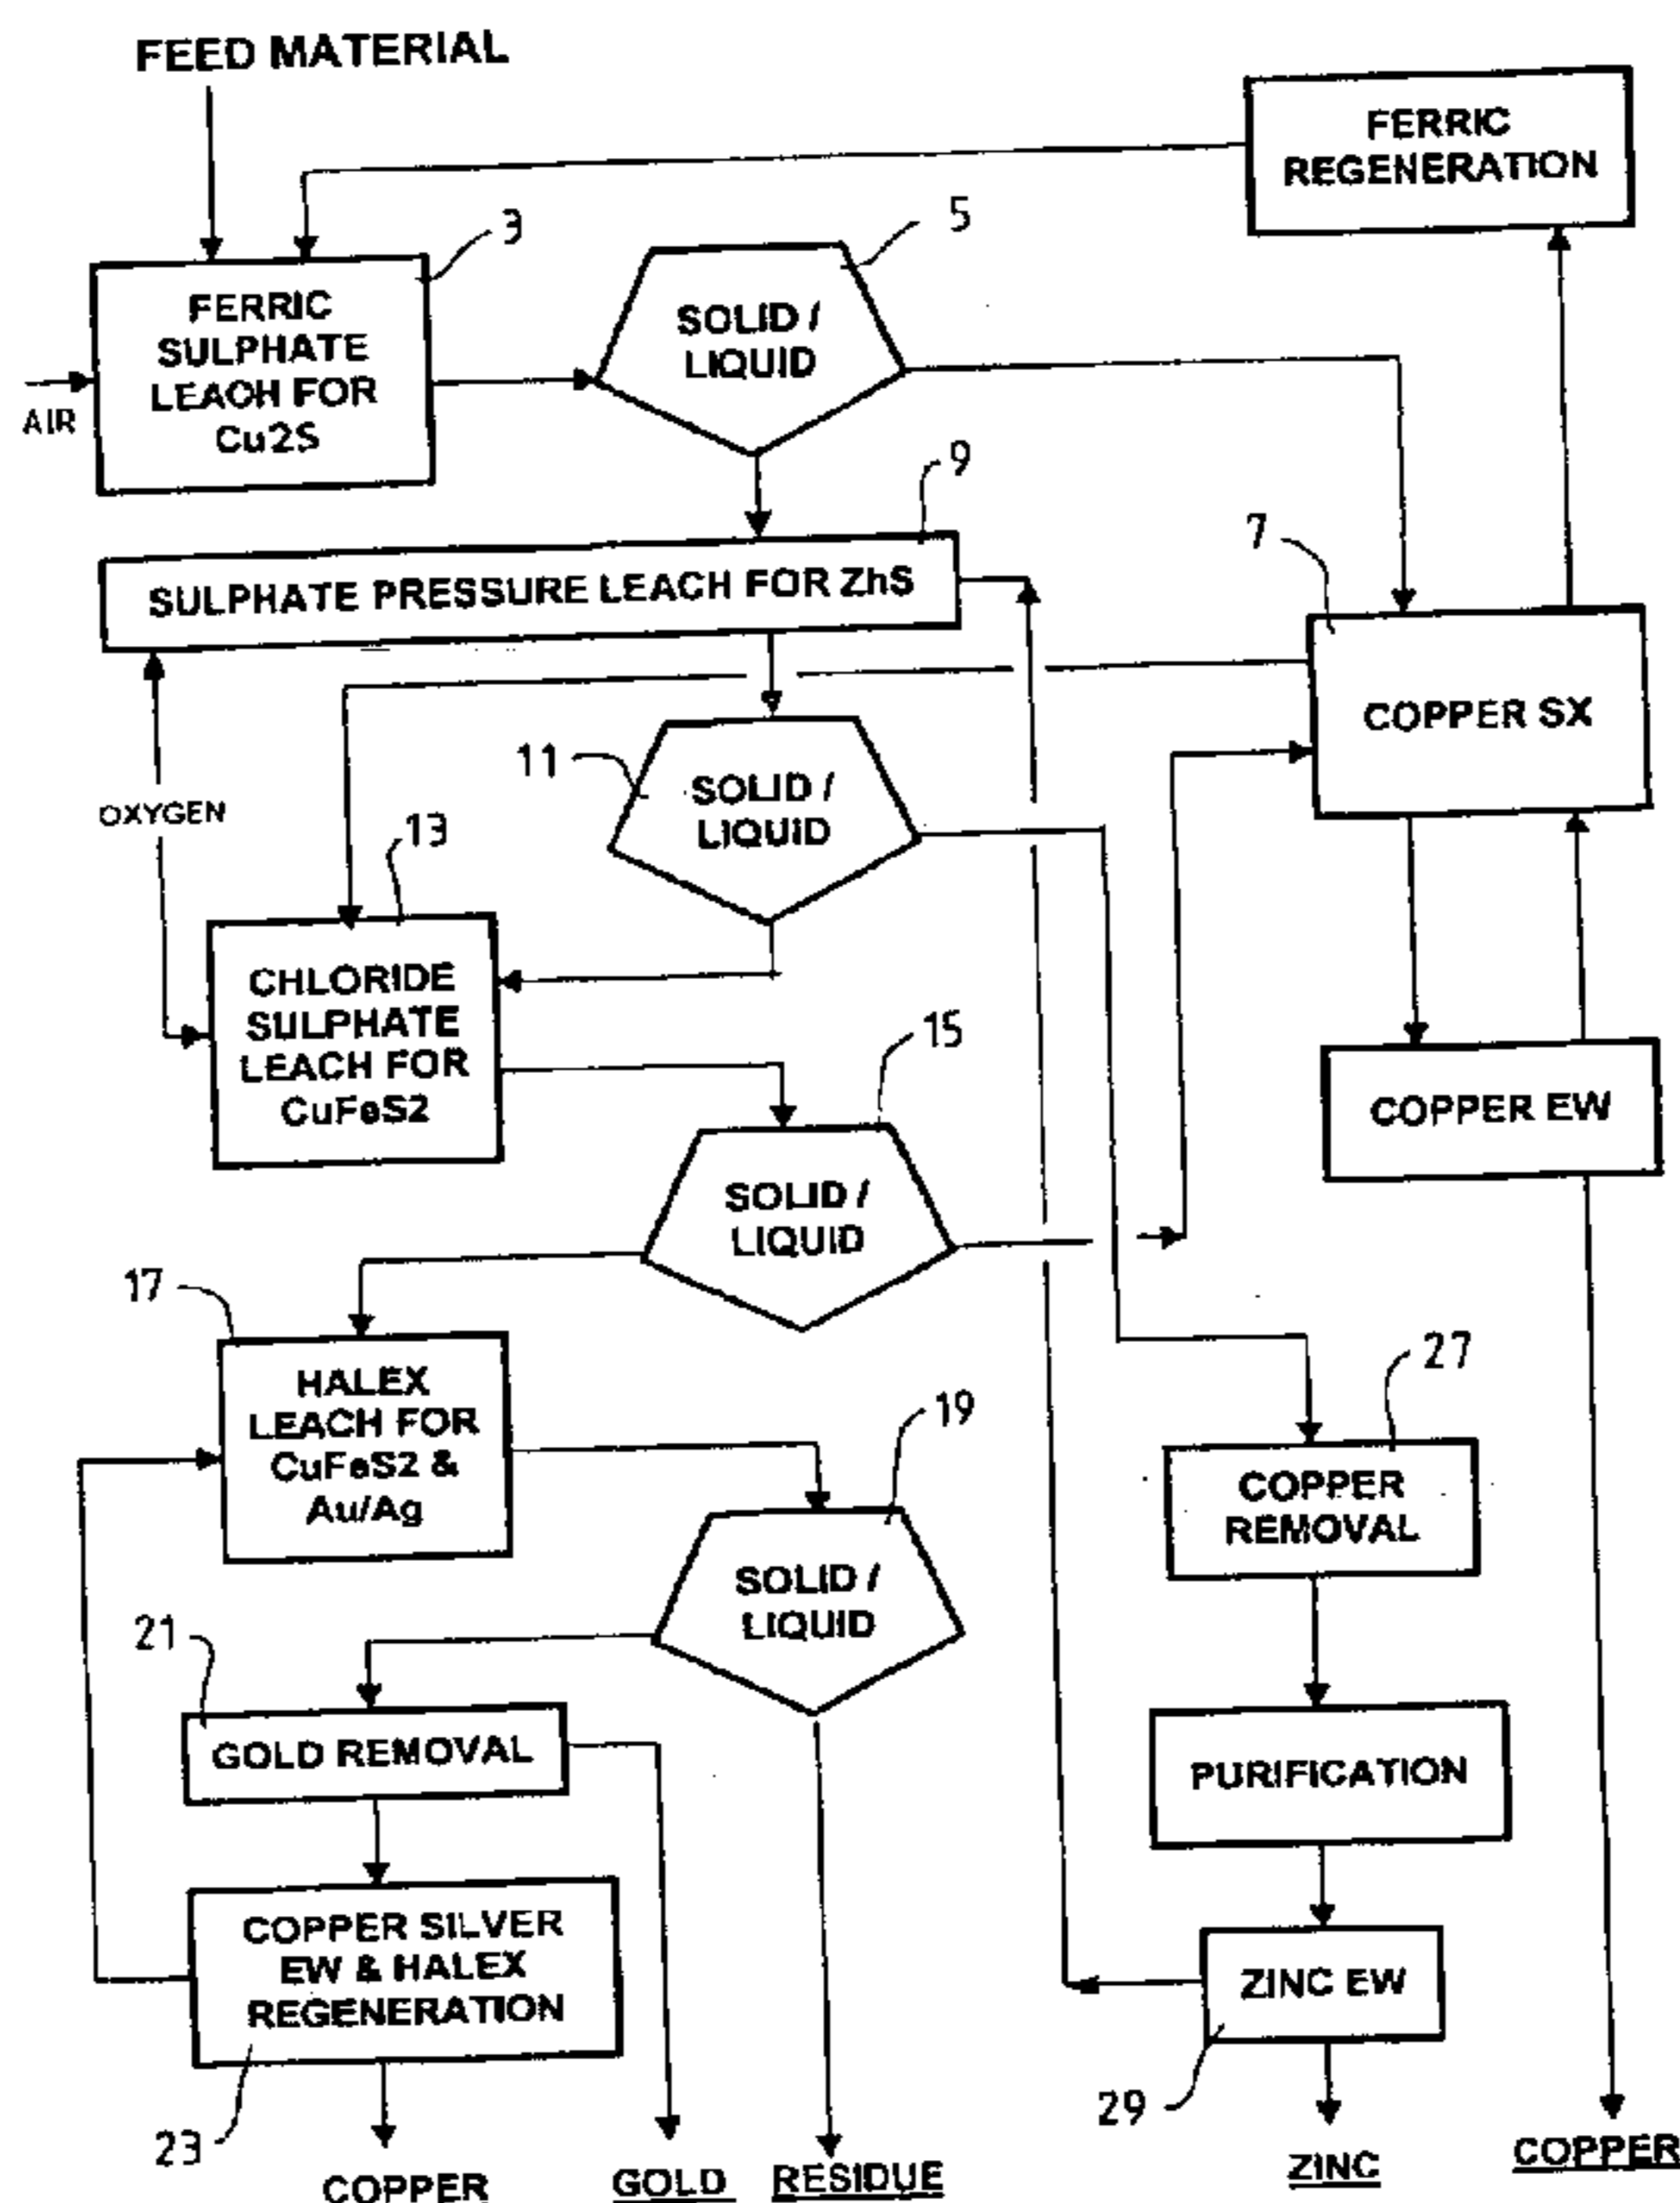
FEED MATERIAL

FERRIC REGENERATION

3

5

FERRIC SULPHATE LEACH FOR Cu2S

AIR

SOLID / LIQUID

9

7

SULPHATE PRESSURE LEACH FOR ZhS

COPPER SX

OXYGEN

11

SOLID / LIQUID

13

CHLORIDE SULPHATE LEACH FOR CuFeS2

15

COPPER EW

SOLID / LIQUID

17

HALEX LEACH FOR CuFeS2 & Au/Ag

27

19

COPPER REMOVAL

SOLID / LIQUID

21

GOLD REMOVAL

PURIFICATION

COPPER SILVER EW & HALEX REGENERATION

ZINC EW

29

23

COPPER

GOLD

RESIDUE

ZINC

COPPER